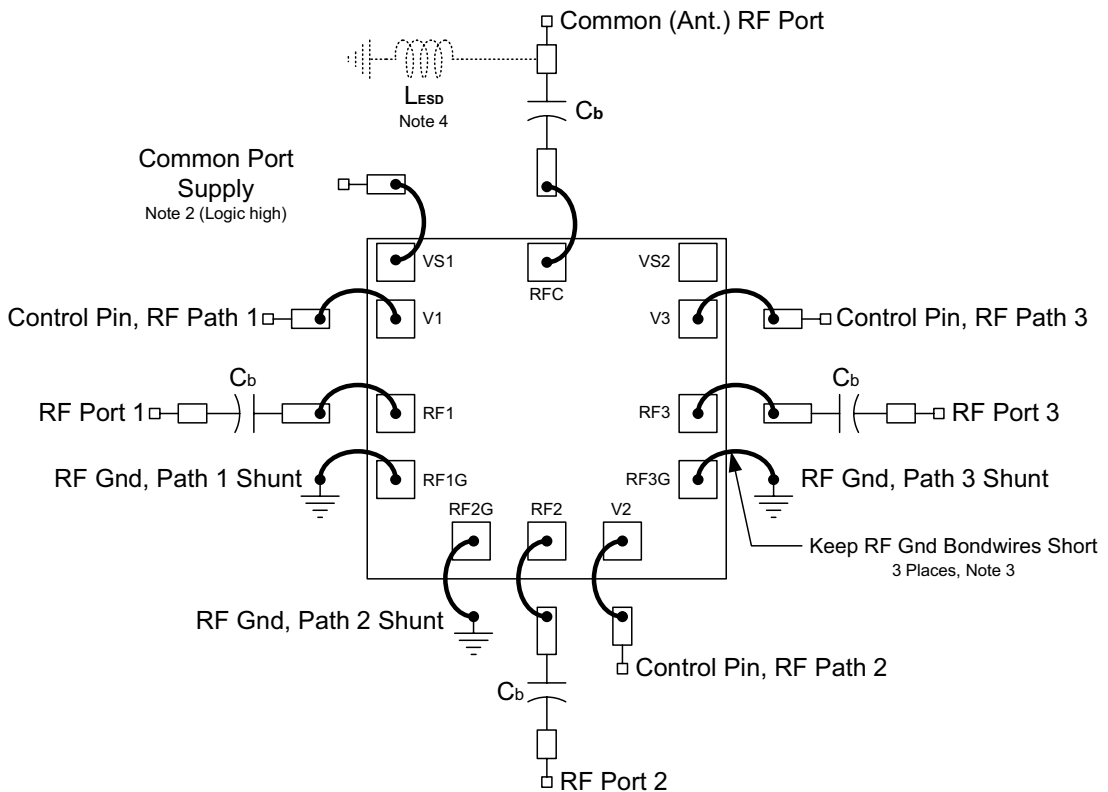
Common (Ant.) RF Port

$L_{ESD}$
Note 4

$C_b$

Common Port Supply
Note 2 (Logic high)

VS1
RFC
VS2

Control Pin, RF Path 1
V1
V3
Control Pin, RF Path 3

$C_b$
RF Port 1
RF1
RF3
$C_b$
RF Port 3

RF Gnd, Path 1 Shunt
RF1G
RF3G
RF Gnd, Path 3 Shunt

RF2G
RF2
V2

Keep RF Gnd Bondwires Short
3 Places, Note 3

RF Gnd, Path 2 Shunt

Control Pin, RF Path 2

$C_b$

RF Port 2